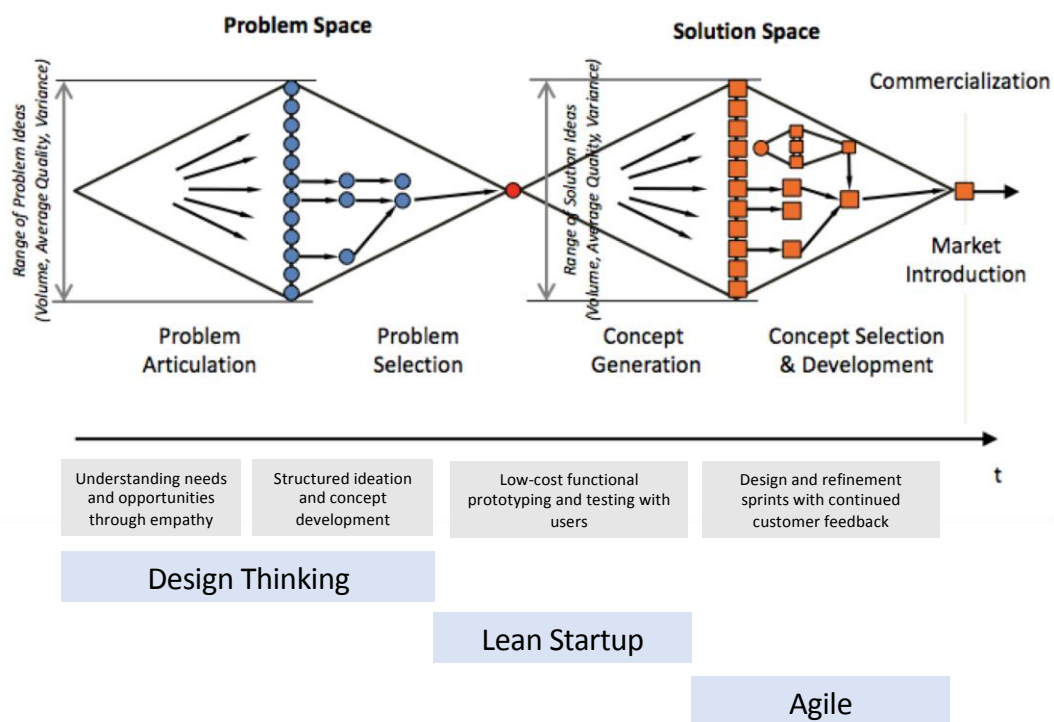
Problem Space

Solution Space

Commercialization

Range of Problem Ideas (Volume, Average Quality, Variance)

Range of Solution Ideas (Volume, Average Quality, Variance)

Market Introduction

Problem Articulation

Problem Selection

Concept Generation

Concept Selection & Development

t

Understanding needs and opportunities through empathy

Structured ideation and concept development

Low-cost functional prototyping and testing with users

Design and refinement sprints with continued customer feedback

Design Thinking

Lean Startup

Agile